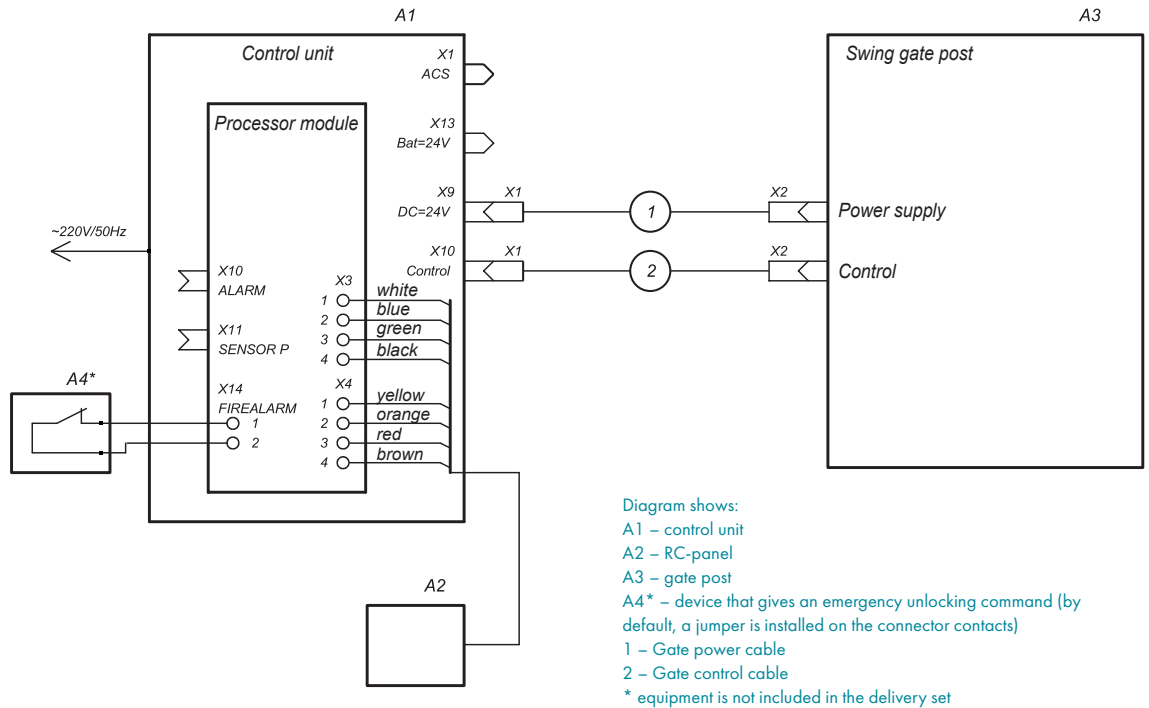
A1

Control unit

X1
ACS

X13
Bat=24V

Processor module

X9
DC=24V

X1

1

X2

Power supply

~220V/50Hz

X10
Control

X1

2

X2

Control

A3

Swing gate post

X10
ALARM

X3
1 white
2 blue
3 green
4 black

X11
SENSOR P

A4*

X14
FIREALARM
1
2

X4
1 yellow
2 orange
3 red
4 brown

A2

Diagram shows:
A1 – control unit
A2 – RC-panel
A3 – gate post
A4* – device that gives an emergency unlocking command (by default, a jumper is installed on the connector contacts)
1 – Gate power cable
2 – Gate control cable
* equipment is not included in the delivery set